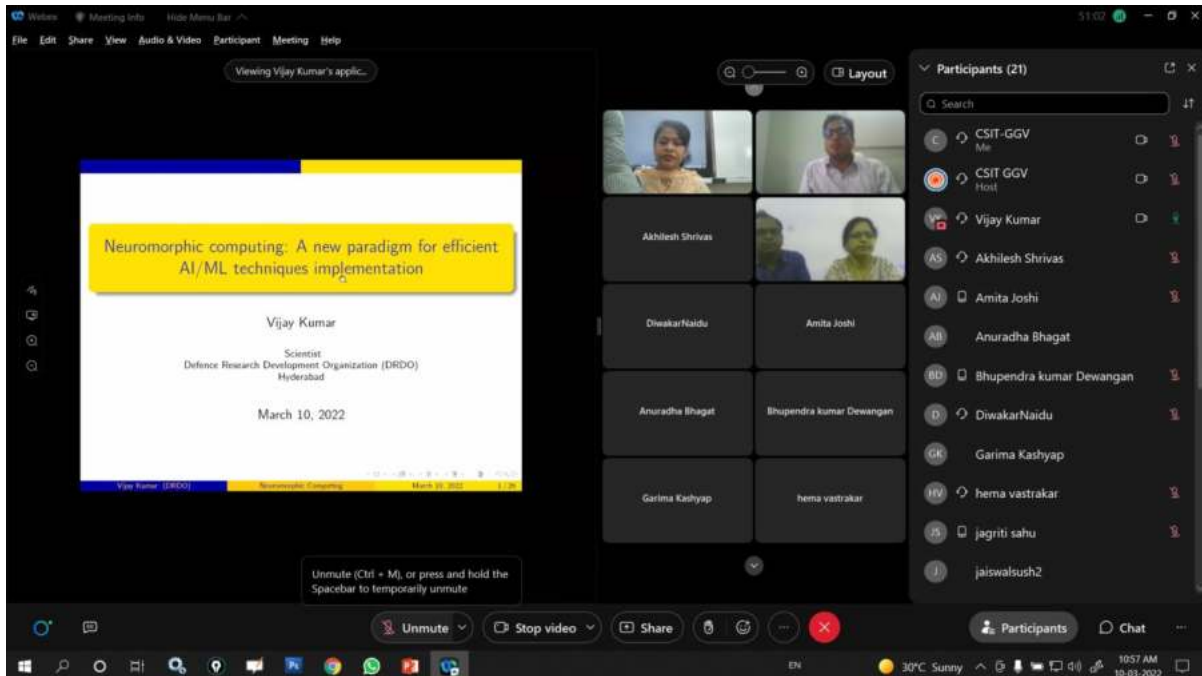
Webex Meeting Info Hide Menu Bar

51:02

File Edit Share View Audio & Video Participant Meeting Help

Viewing Vijay Kumar's applic...

Layout

Neuromorphic computing: A new paradigm for efficient AI/ML techniques implementation

Vijay Kumar

Scientist
Defence Research Development Organization (DRDO)
Hyderabad

March 10, 2022

Vijay Kumar (DRDO) Neuromorphic Computing March 10, 2022 1 / 26

Akhilesh Shrivas

DiwakarNaidu

Amita Joshi

Anuradha Bhagat

Bhupendra kumar Dewangan

Garima Kashyap

hema vastrakar

Participants (21)

Search

CSIT-GGV
Me

CSIT GGV
Host

Vijay Kumar

Akhilesh Shrivas

Amita Joshi

Anuradha Bhagat

Bhupendra kumar Dewangan

DiwakarNaidu

Garima Kashyap

hema vastrakar

jagriti sahu

jaiswalsush2

Unmute (Ctrl + M), or press and hold the Spacebar to temporarily unmute

Unmute

Stop video

Share

Participants

Chat

EN

30°C Sunny

10:57 AM
10-03-2022